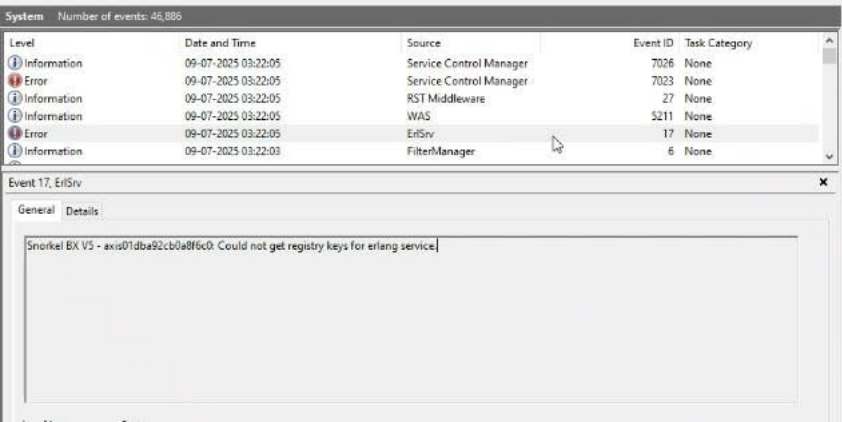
System   Number of events: 46,886

| Level | Date and Time | Source | Event ID | Task Category |
|---|---|---|---|---|
| Information | 09-07-2025 03:22:05 | Service Control Manager | 7026 | None |
| Error | 09-07-2025 03:22:05 | Service Control Manager | 7023 | None |
| Information | 09-07-2025 03:22:05 | RST Middleware | 27 | None |
| Information | 09-07-2025 03:22:05 | WAS | 5211 | None |
| Error | 09-07-2025 03:22:05 | ErlSrv | 17 | None |
| Information | 09-07-2025 03:22:03 | FilterManager | 6 | None |

Event 17, ErlSrv

×

General   Details

Snorkel BX V5 - axis01dba92cb0a8f6c0: Could not get registry keys for erlang service.

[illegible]